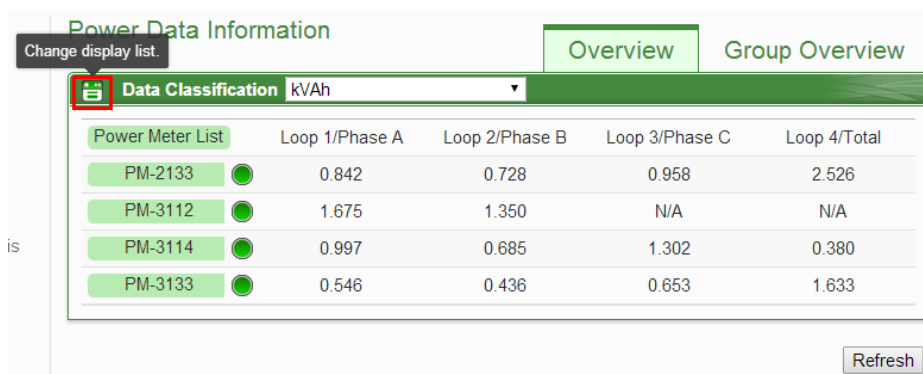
Power Data Information

Change display list.

Overview

Group Overview

Data Classification kVAh

| Power Meter List | Loop 1/Phase A | Loop 2/Phase B | Loop 3/Phase C | Loop 4/Total |
|---|---|---|---|---|
| PM-2133 | 0.842 | 0.728 | 0.958 | 2.526 |
| PM-3112 | 1.675 | 1.350 | N/A | N/A |
| PM-3114 | 0.997 | 0.685 | 1.302 | 0.380 |
| PM-3133 | 0.546 | 0.436 | 0.653 | 1.633 |

is

Refresh